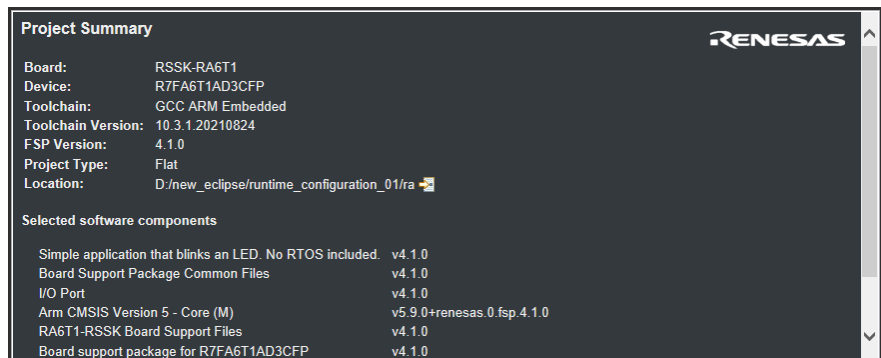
Project Summary

RENESAS

| | |
|---|---|
| Board: | RSSK-RA6T1 |
| Device: | R7FA6T1AD3CFP |
| Toolchain: | GCC ARM Embedded |
| Toolchain Version: | 10.3.1.20210824 |
| FSP Version: | 4.1.0 |
| Project Type: | Flat |
| Location: | D:/new_eclipse/runtime_configuration_01/ra |

Selected software components

| | |
|---|---|
| Simple application that blinks an LED. No RTOS included. | v4.1.0 |
| Board Support Package Common Files | v4.1.0 |
| I/O Port | v4.1.0 |
| Arm CMSIS Version 5 - Core (M) | v5.9.0+renesas.0.fsp.4.1.0 |
| RA6T1-RSSK Board Support Files | v4.1.0 |
| Board support package for R7FA6T1AD3CFP | v4.1.0 |